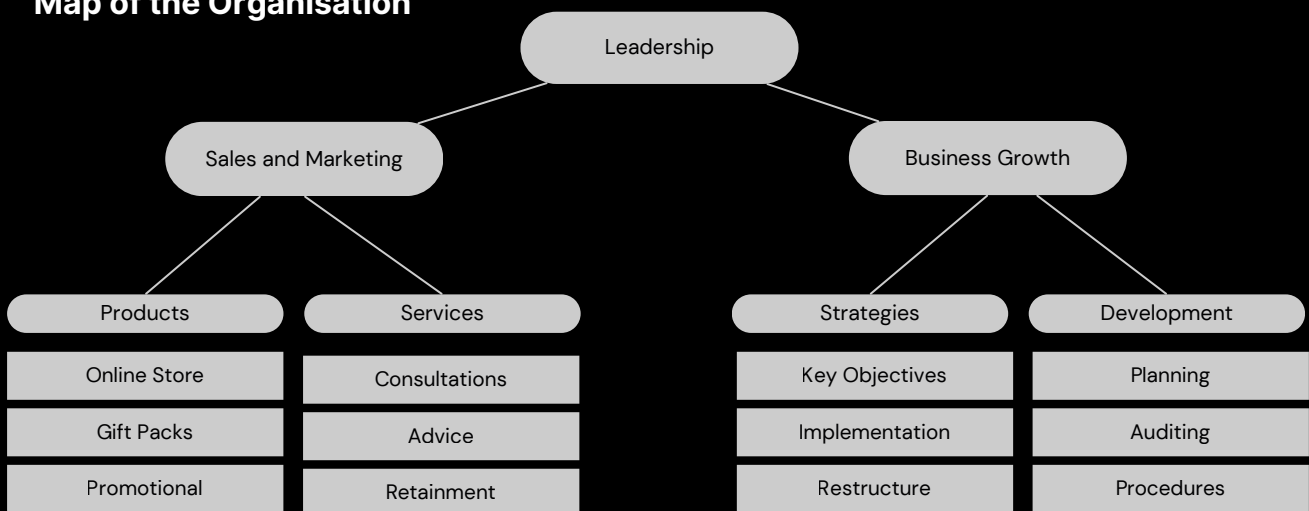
Map of the Organisation

Leadership

Sales and Marketing

Business Growth

Products

Online Store

Gift Packs

Promotional

Services

Consultations

Advice

Retainment

Strategies

Key Objectives

Implementation

Restructure

Development

Planning

Auditing

Procedures